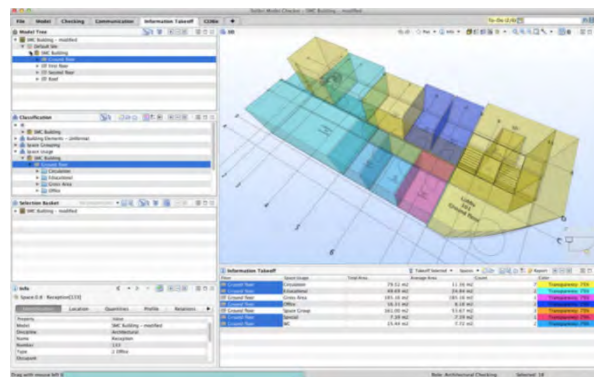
Solibri Model Checker - SMC Building - modified

File | Model | Checking | Communication | Information Takeoff | COBie | +

Model Tree

SMC Building - modified
Default Site
SMC Building
00 Ground floor
01 First floor
02 Second floor
03 Roof

Classification

SMC Building
Building Elements - Uniformat
Space Grouping
Space Usage
SMC Building
00 Ground floor
Circulation
Educational
Gross Area
Office

Selection Basket

SMC Building - modified

Info

Space 0.8 : Reception [133]

Location | Quantities | Profile | Relations

| Property | Value |
|---|---|
| Model | SMC Building - modified |
| Discipline | Architectural |
| Name | Reception |
| Number | 133 |
| Type | 2 Office |
| Occupant | |

3D

Information Takeoff

| Floor | Space Usage | Total Area | Average Area | Count | Color |
|---|---|---|---|---|---|
| 00 Ground floor | Circulation | 79.51 m2 | 11.36 m2 | 7 | Transparency: 75% |
| 00 Ground floor | Educational | 49.69 m2 | 24.84 m2 | 2 | Transparency: 75% |
| 00 Ground floor | Gross Area | 185.16 m2 | 185.16 m2 | 1 | Transparency: 75% |
| 00 Ground floor | Office | 58.51 m2 | 8.36 m2 | 7 | Transparency: 75% |
| 00 Ground floor | Space Group | 161.00 m2 | 53.67 m2 | 3 | Transparency: 75% |
| 00 Ground floor | Special | 7.39 m2 | 7.39 m2 | 1 | Transparency: 75% |
| 00 Ground floor | WC | 15.44 m2 | 7.72 m2 | 2 | Transparency: 75% |

Drag with mouse left 0

Role: Architectural Checking | Selected: 18